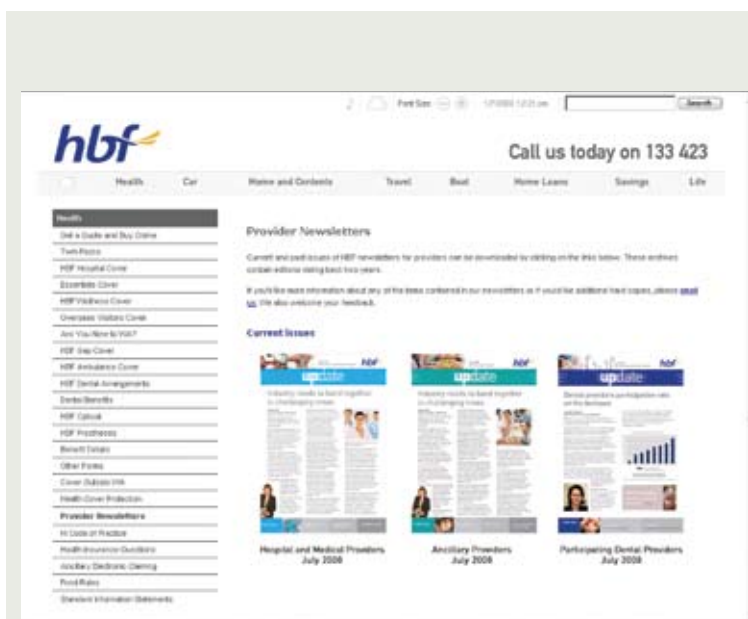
Font Size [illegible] Search

hbf

Call us today on 133 423

Health Car Home and Contents Travel Boat Home Loans Savings Life

Health
Get a Quote and Buy Online
Twin Packs
HBF Hospital Cover
Essentials Cover
HBF Wellness Cover
Overseas Visitors Cover
Are You New to WA?
HBF Gap Cover
HBF Ambulance Cover
HBF Dental Arrangements
Extras Benefits
HBF Optical
HBF Prosthetics
Benefit Details
Other Forms
Cover Outside WA
Health Cover Protection
Provider Newsletters
H Code of Practice
Health Insurance Questions
Ancillary Electronic Claiming
Fund Rules
Standard Information Statements

Provider Newsletters

Current and past issues of HBF newsletters for providers can be downloaded by clicking on the links below. These archives contain editions dating back two years.

If you'd like more information about any of the items contained in our newsletters or if you'd like additional hard copies, please email us. We also welcome your feedback.

Current Issues

hbf update

hbf update

hbf update

Hospital and Medical Providers July 2008

Ancillary Providers July 2008

Participating Dental Providers July 2008